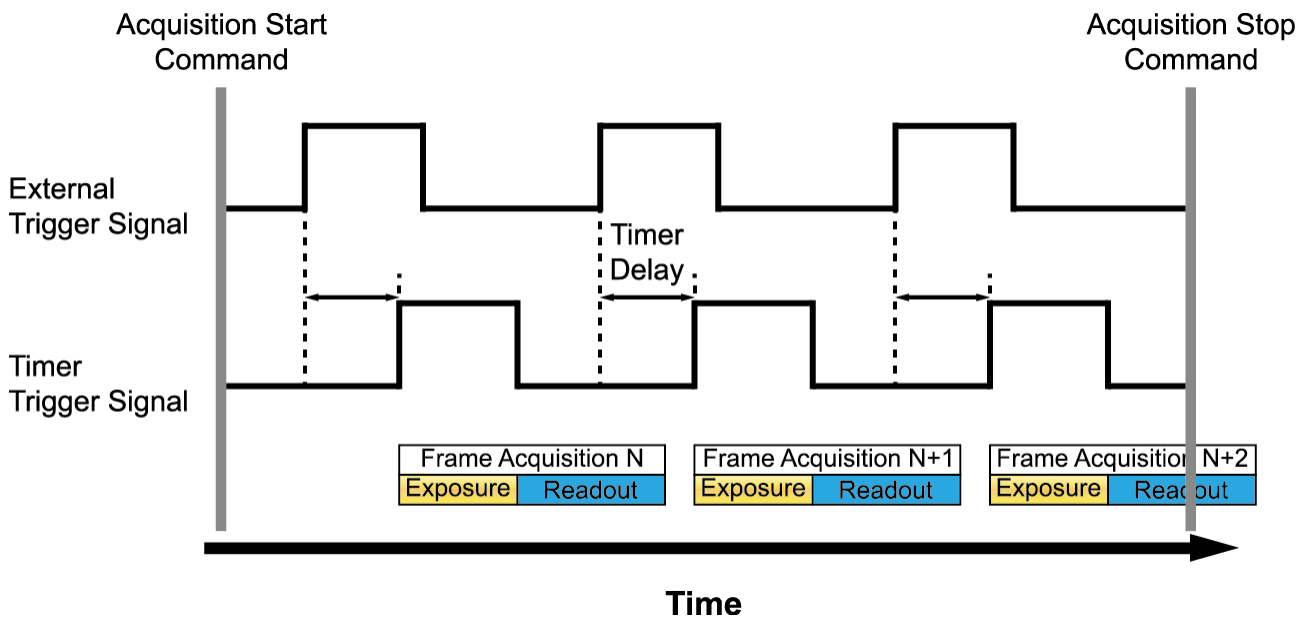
Acquisition Start Command

Acquisition Stop Command

External Trigger Signal

Timer Delay

Timer Trigger Signal

Frame Acquisition N
Exposure
Readout

Frame Acquisition N+1
Exposure
Readout

Frame Acquisition N+2
Exposure
Readout

Time